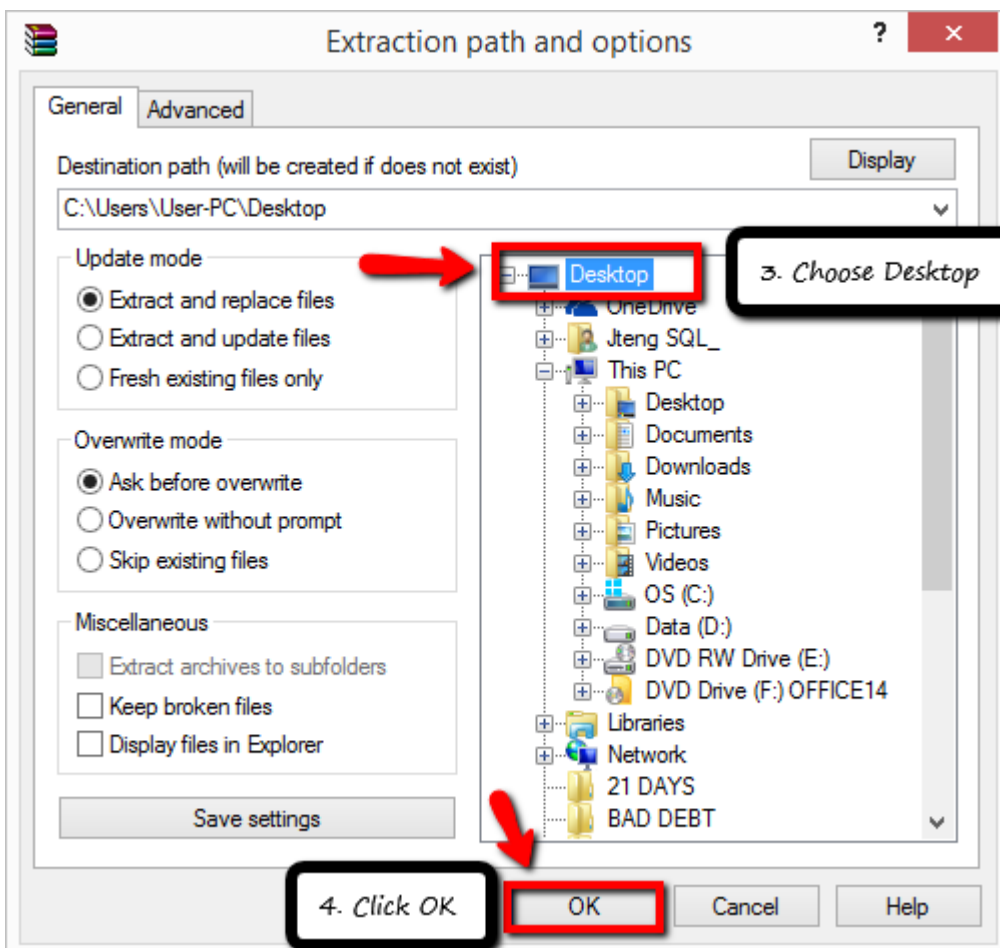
Extraction path and options

?

General

Advanced

Destination path (will be created if does not exist)

Display

C:\Users\User-PC\Desktop

Update mode

Extract and replace files

Extract and update files

Fresh existing files only

Overwrite mode

Ask before overwrite

Overwrite without prompt

Skip existing files

Miscellaneous

Extract archives to subfolders

Keep broken files

Display files in Explorer

Save settings

Desktop

3. Choose Desktop

OneDrive

Jteng SQL_

This PC

Desktop

Documents

Downloads

Music

Pictures

Videos

OS (C:)

Data (D:)

DVD RW Drive (E:)

DVD Drive (F:) OFFICE14

Libraries

Network

21 DAYS

BAD DEBT

4. Click OK

OK

Cancel

Help